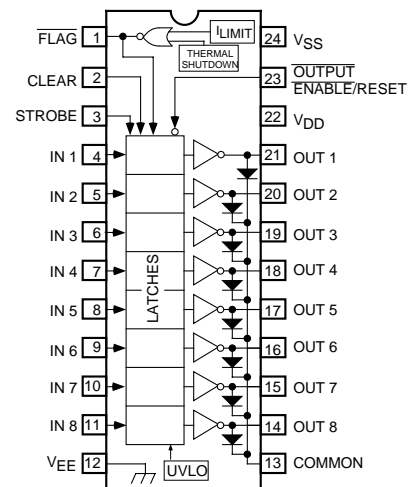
$\overline{FLAG}$ 1
CLEAR 2
STROBE 3
IN 1 4
IN 2 5
IN 3 6
IN 4 7
IN 5 8
IN 6 9
IN 7 10
IN 8 11
$V_{EE}$ 12

$I_{LIMIT}$
THERMAL SHUTDOWN
LATCHES
UVLO

24 $V_{SS}$
23 $\overline{OUTPUT}$ $\overline{ENABLE}$/RESET
22 $V_{DD}$
21 OUT 1
20 OUT 2
19 OUT 3
18 OUT 4
17 OUT 5
16 OUT 6
15 OUT 7
14 OUT 8
13 COMMON